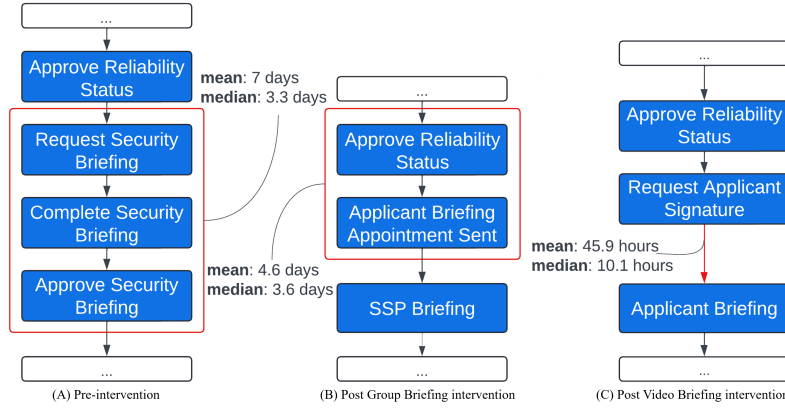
...

Approve Reliability Status

mean: 7 days
median: 3.3 days

Request Security Briefing

Complete Security Briefing

Approve Security Briefing

...

(A) Pre-intervention

...

Approve Reliability Status

Applicant Briefing Appointment Sent

mean: 4.6 days
median: 3.6 days

SSP Briefing

...

(B) Post Group Briefing intervention

...

Approve Reliability Status

Request Applicant Signature

mean: 45.9 hours
median: 10.1 hours

Applicant Briefing

...

(C) Post Video Briefing interventio